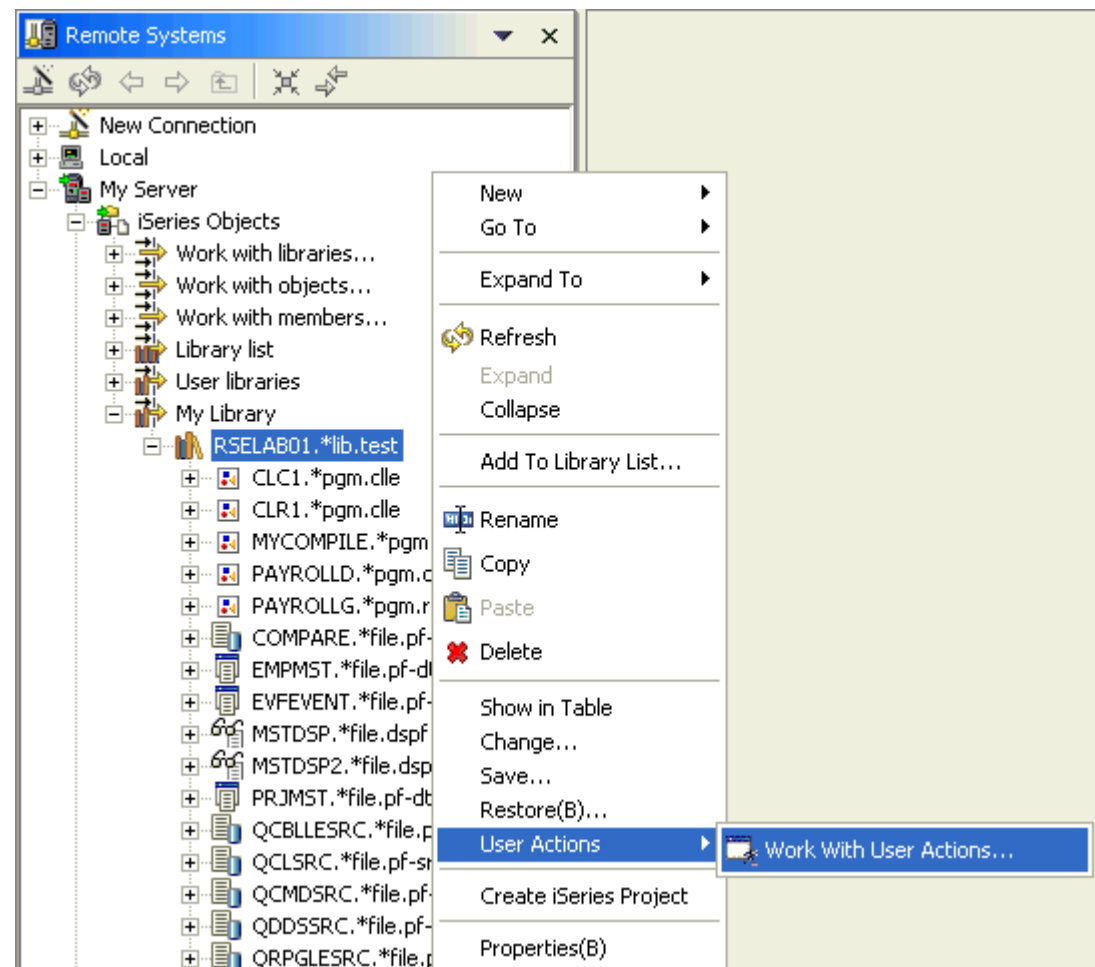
Remote Systems

New Connection
Local
My Server
iSeries Objects
Work with libraries...
Work with objects...
Work with members...
Library list
User libraries
My Library
RSELAB01.*lib.test
CLC1.*pgm.clle
CLR1.*pgm.clle
MYCOMPILE.*pgm
PAYROLLD.*pgm.c
PAYROLLG.*pgm.r
COMPARE.*file.pf-
EMPMST.*file.pf-d
EVFEVENT.*file.pf-
MSTDSP.*file.dspf
MSTDSP2.*file.dsp
PRJMST.*file.pf-dt
QCBLLESRC.*file.p
QCLSRC.*file.pf-s
QCMDSRC.*file.pf-
QDDSSRC.*file.pf-
QRPGLESRC.*file.p

New
Go To
Expand To
Refresh
Expand
Collapse
Add To Library List...
Rename
Copy
Paste
Delete
Show in Table
Change...
Save...
Restore(B)...
User Actions
Create iSeries Project
Properties(B)

Work With User Actions...